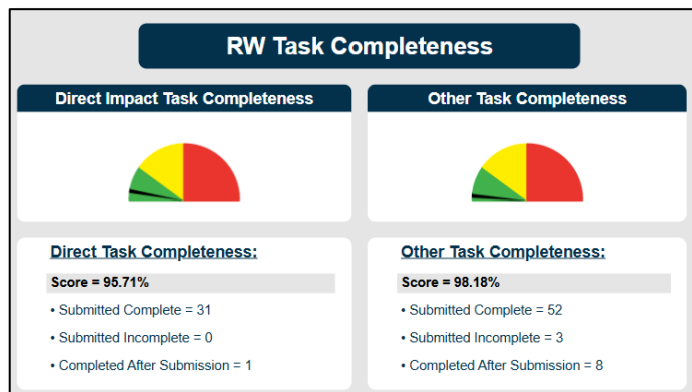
RW Task Completeness

Direct Impact Task Completeness

Other Task Completeness

Direct Task Completeness:

Score = 95.71%

• Submitted Complete = 31

• Submitted Incomplete = 0

• Completed After Submission = 1

Other Task Completeness:

Score = 98.18%

• Submitted Complete = 52

• Submitted Incomplete = 3

• Completed After Submission = 8